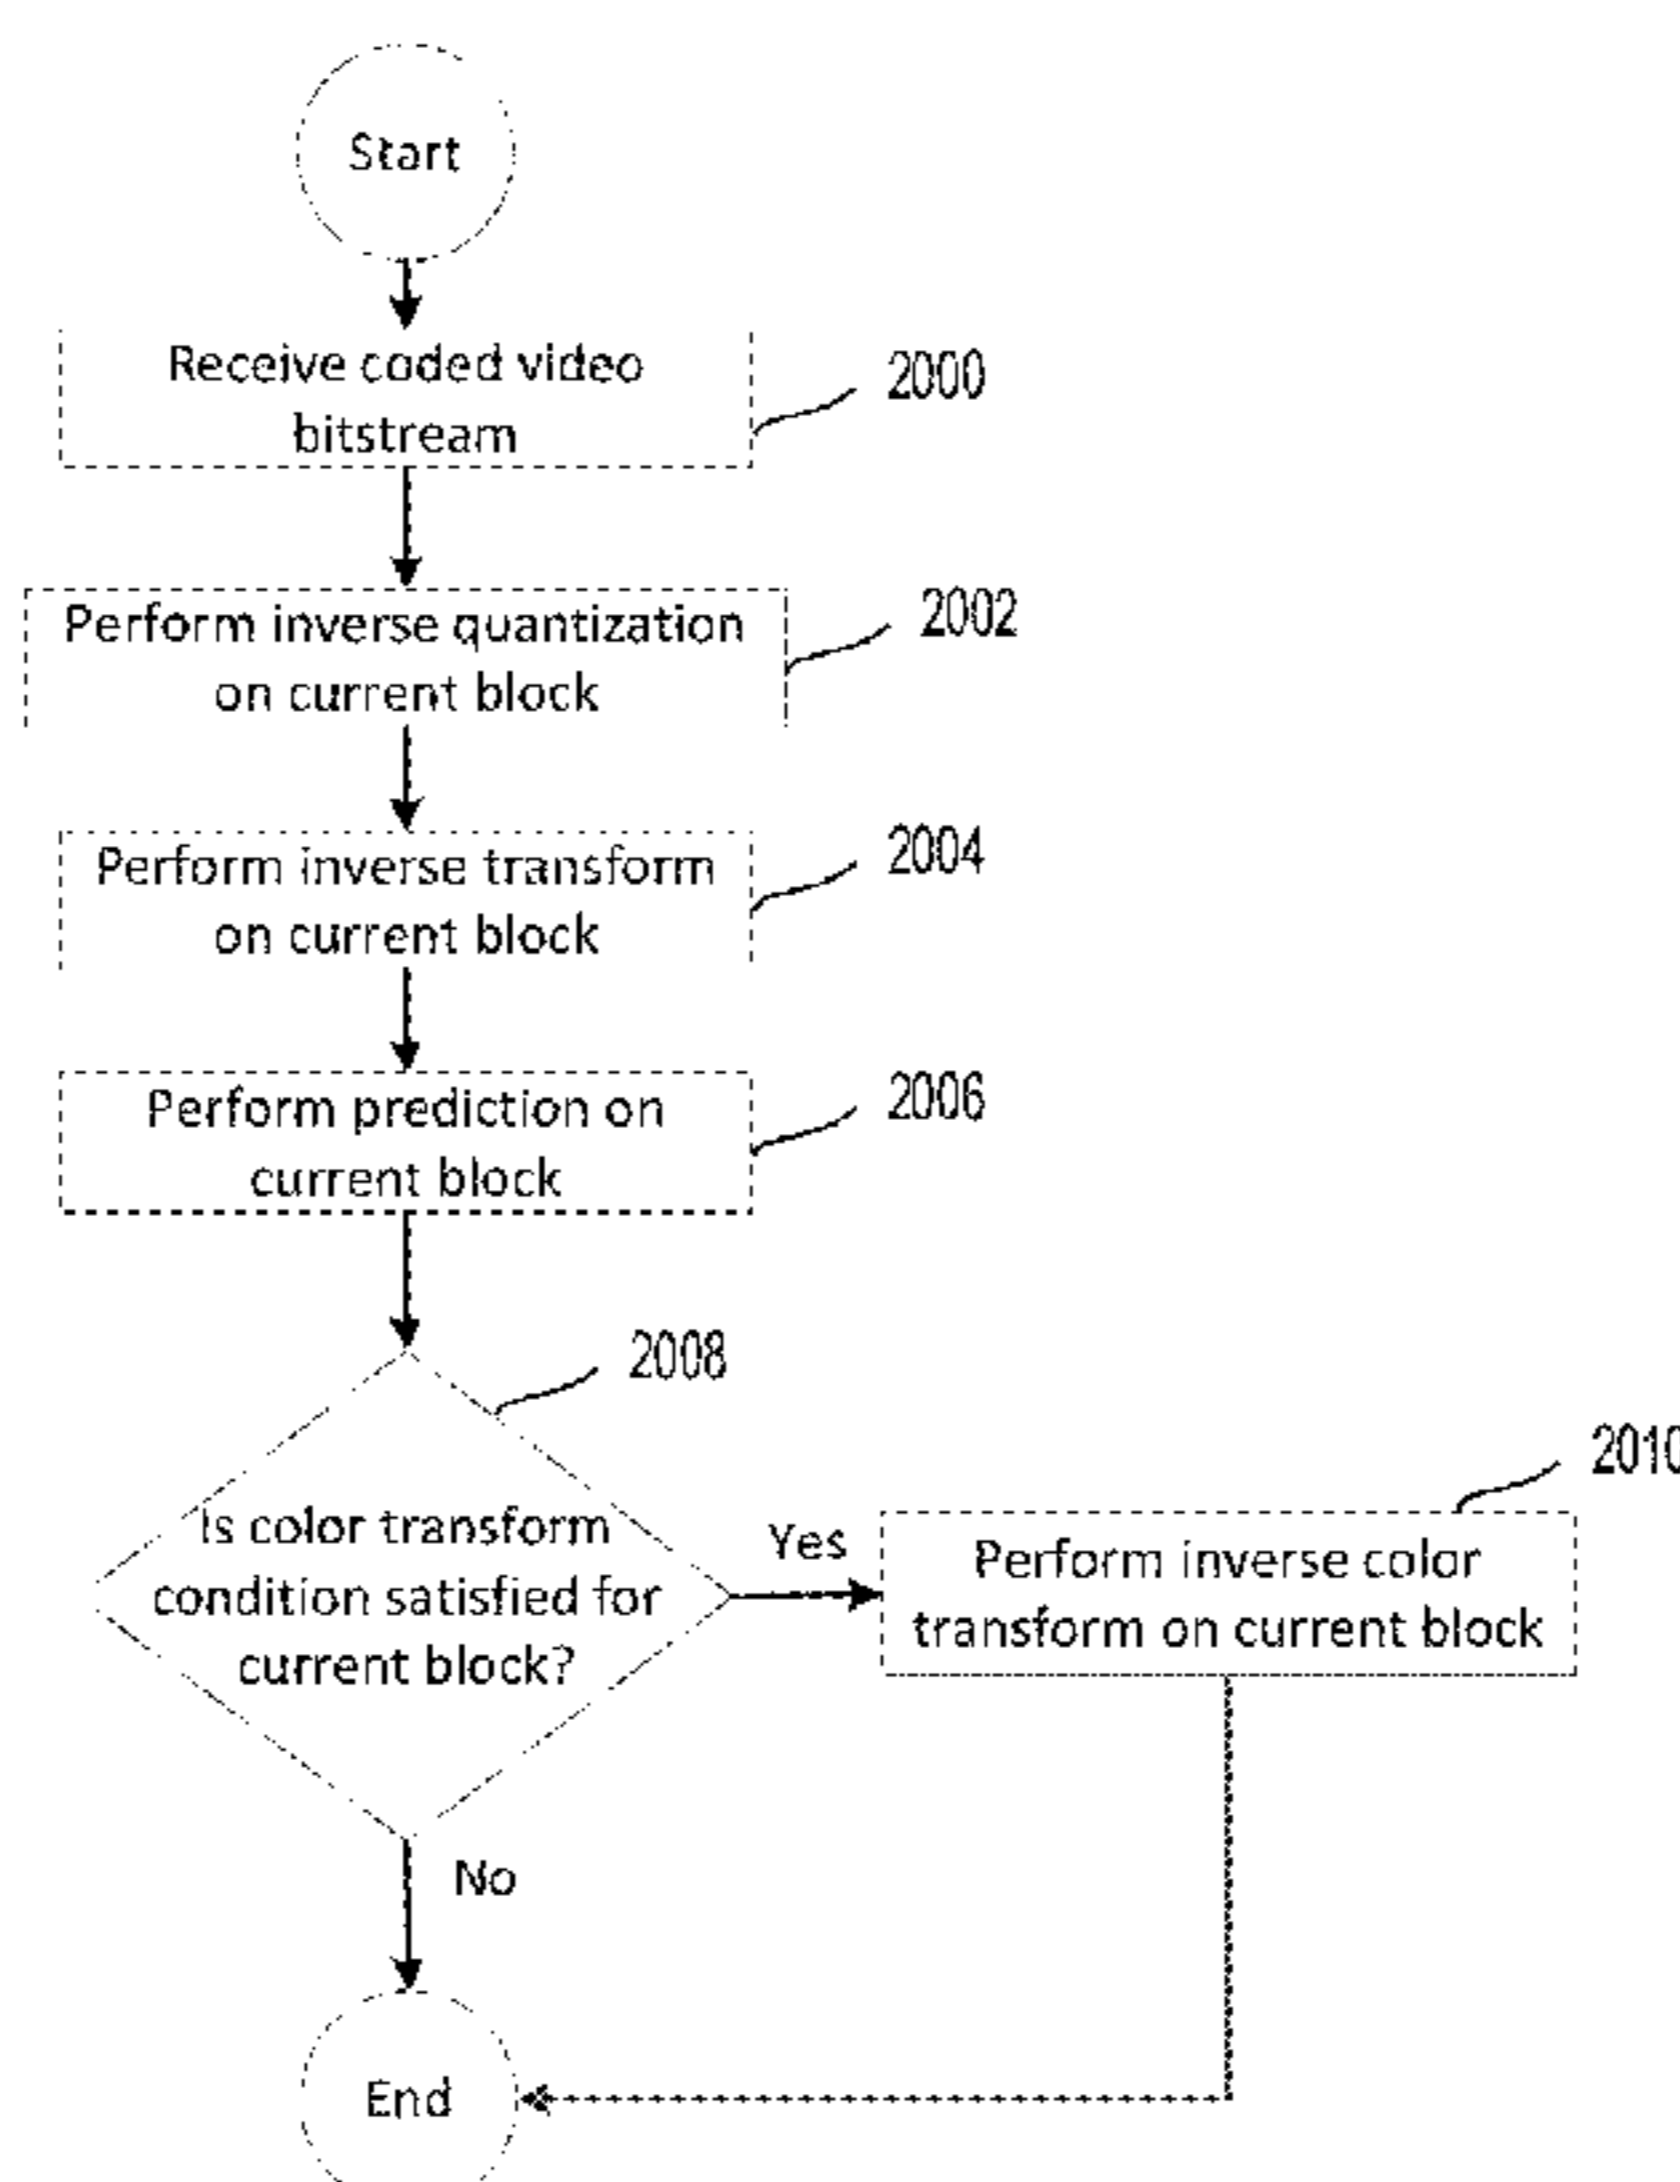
Start

Receive coded video bitstream

2000

Perform inverse quantization on current block

2002

Perform inverse transform on current block

2004

Perform prediction on current block

2006

2008

Is color transform condition satisfied for current block?

Yes

2010

Perform inverse color transform on current block

No

End